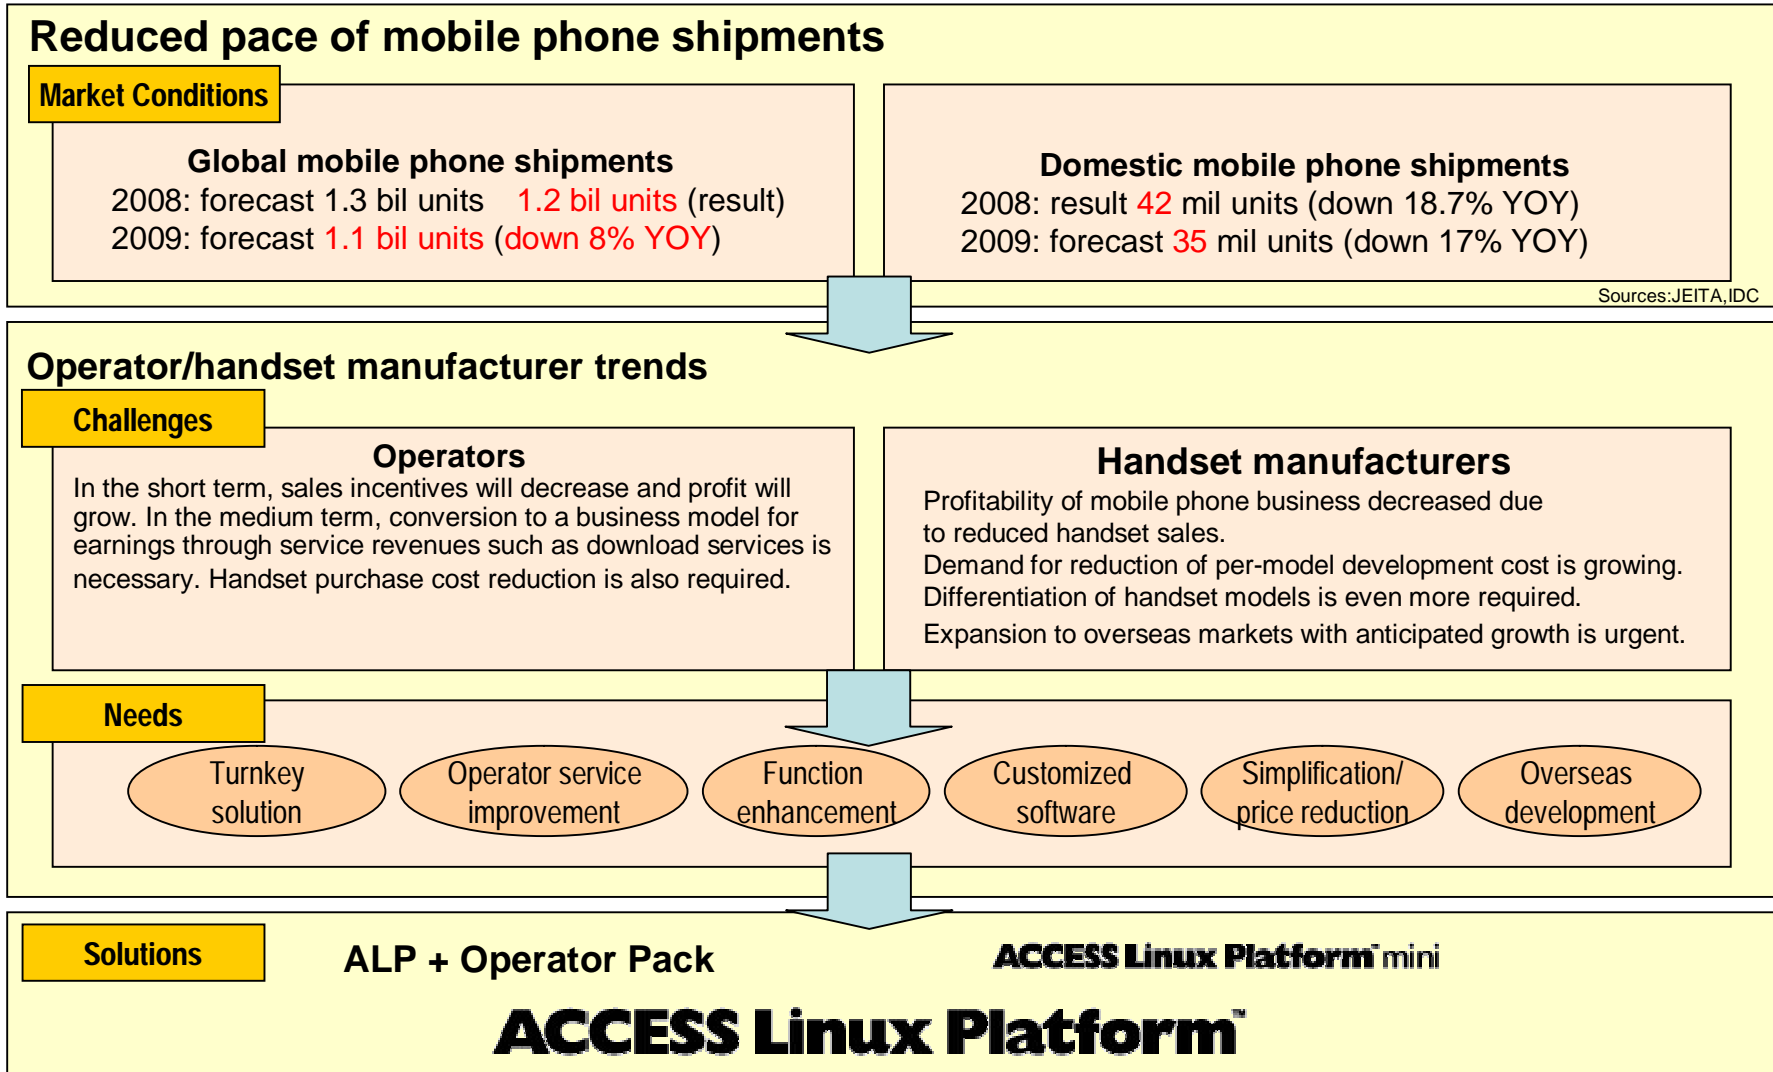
Reduced pace of mobile phone shipments

Market Conditions

Global mobile phone shipments
2008: forecast 1.3 bil units 1.2 bil units (result)
2009: forecast 1.1 bil units (down 8% YOY)

Domestic mobile phone shipments
2008: result 42 mil units (down 18.7% YOY)
2009: forecast 35 mil units (down 17% YOY)

Sources:JEITA,IDC

Operator/handset manufacturer trends

Challenges

Operators
In the short term, sales incentives will decrease and profit will grow. In the medium term, conversion to a business model for earnings through service revenues such as download services is necessary. Handset purchase cost reduction is also required.

Handset manufacturers
Profitability of mobile phone business decreased due to reduced handset sales.
Demand for reduction of per-model development cost is growing.
Differentiation of handset models is even more required.
Expansion to overseas markets with anticipated growth is urgent.

Needs

Turnkey solution

Operator service improvement

Function enhancement

Customized software

Simplification/ price reduction

Overseas development

Solutions

ALP + Operator Pack

ACCESS Linux Platform™ mini

ACCESS Linux Platform™